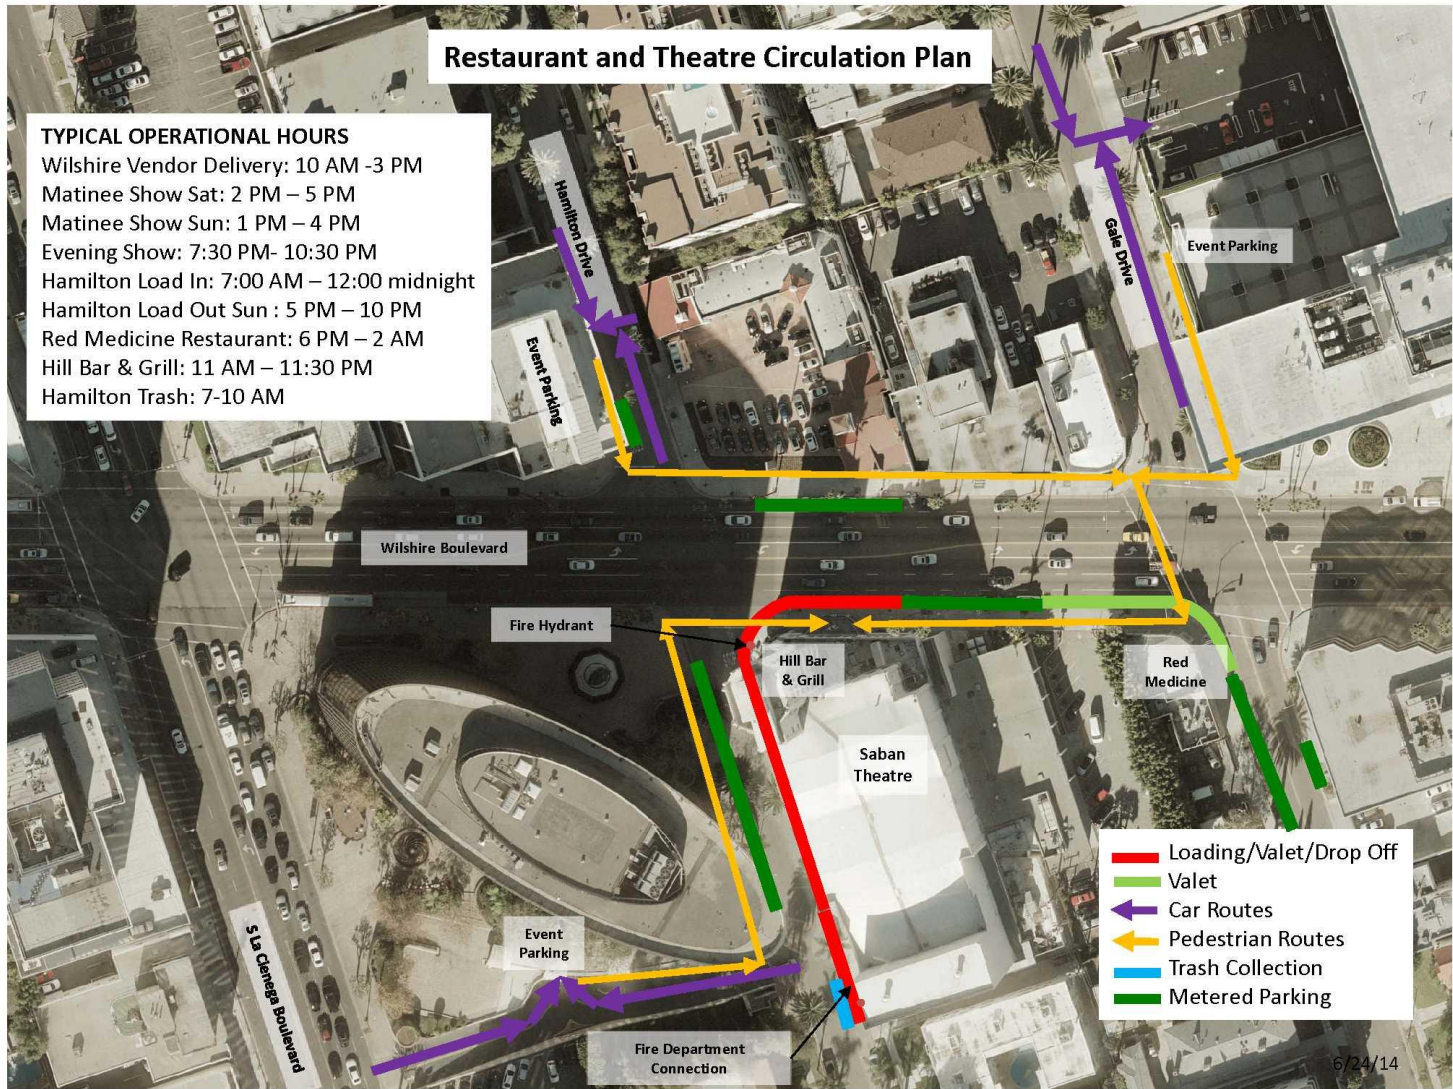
Restaurant and Theatre Circulation Plan

TYPICAL OPERATIONAL HOURS
Wilshire Vendor Delivery: 10 AM -3 PM
Matinee Show Sat: 2 PM – 5 PM
Matinee Show Sun: 1 PM – 4 PM
Evening Show: 7:30 PM- 10:30 PM
Hamilton Load In: 7:00 AM – 12:00 midnight
Hamilton Load Out Sun : 5 PM – 10 PM
Red Medicine Restaurant: 6 PM – 2 AM
Hill Bar & Grill: 11 AM – 11:30 PM
Hamilton Trash: 7-10 AM

Hamilton Drive

Event Parking

Gale Drive

Event Parking

Wilshire Boulevard

Fire Hydrant

Hill Bar & Grill

Red Medicine

Saban Theatre

Event Parking

S La Cienega Boulevard

Fire Department Connection

Loading/Valet/Drop Off
Valet
Car Routes
Pedestrian Routes
Trash Collection
Metered Parking

6/24/14